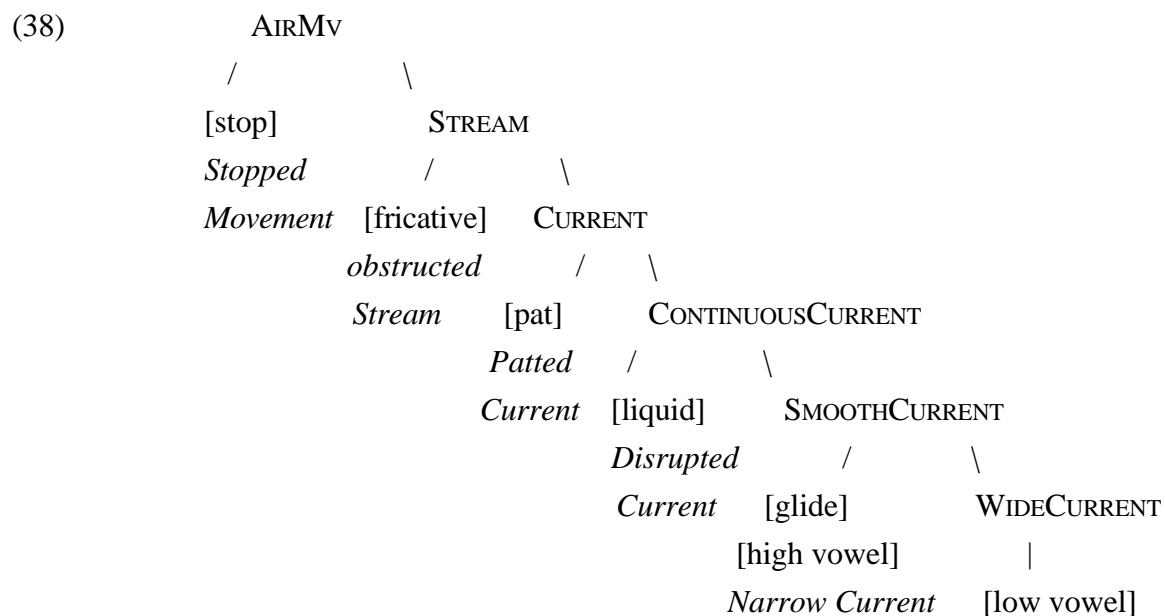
(38) AIRMV

[stop] STREAM

*Stopped Movement* [fricative] CURRENT

*obstructed Stream* [pat] CONTINUOUSCURRENT

*Patted Current* [liquid] SMOOTHCURRENT

*Disrupted Current* [glide] WIDECURRENT

[high vowel] [low vowel]

*Narrow Current*